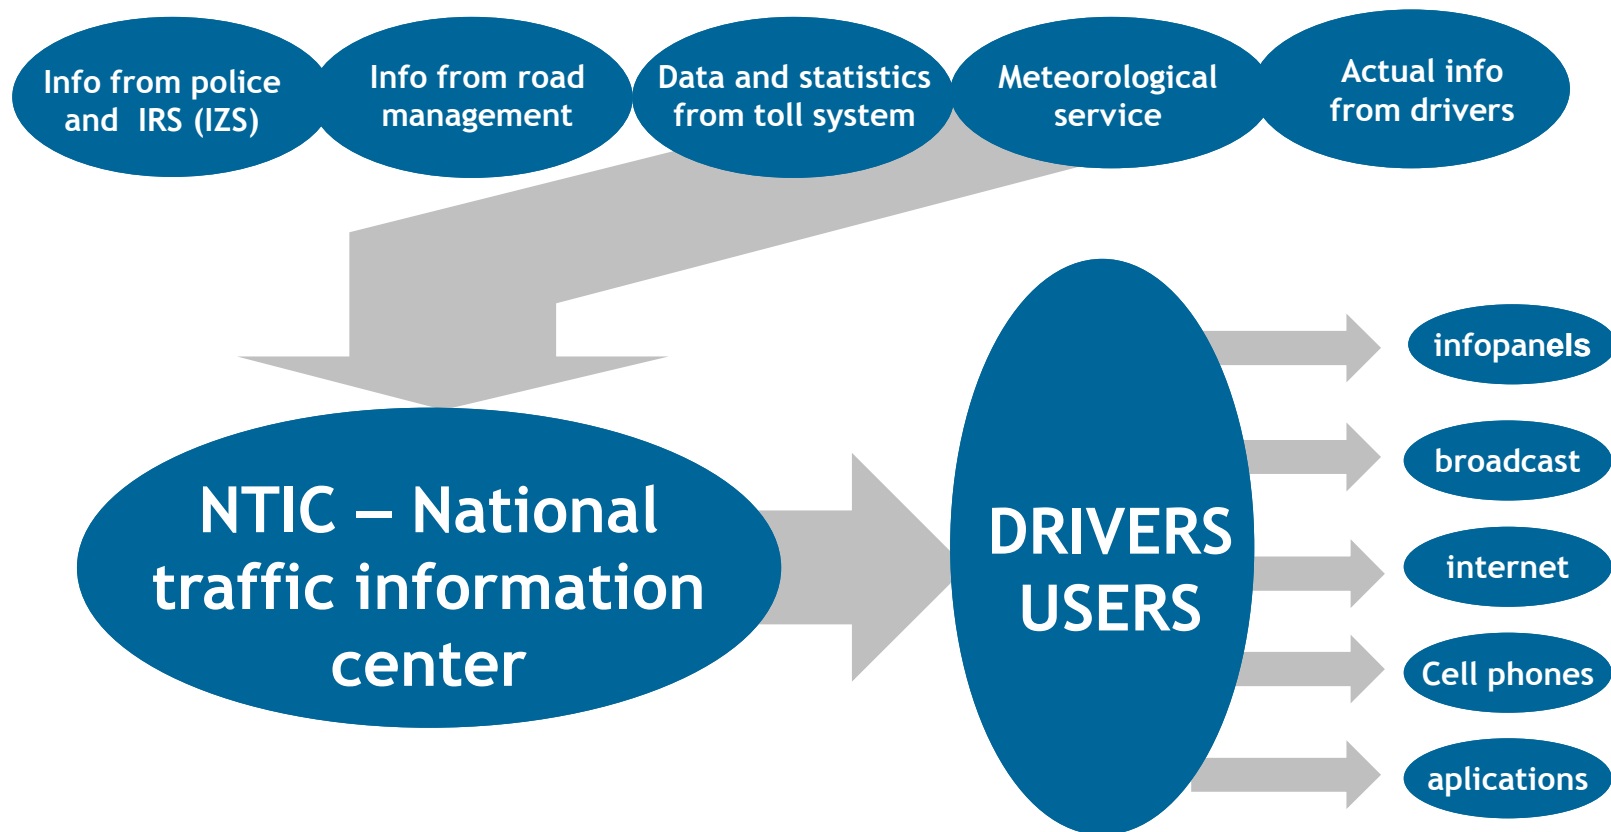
Info from police and IRS (IZS)

Info from road management

Data and statistics from toll system

Meteorological service

Actual info from drivers

NTIC – National traffic information center

DRIVERS USERS

infopanels

broadcast

internet

Cell phones

aplications